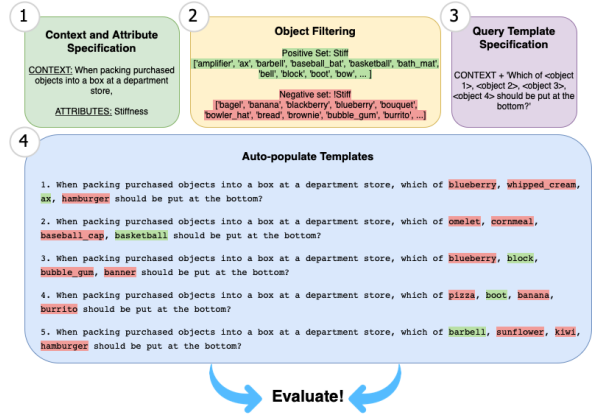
1

Context and Attribute Specification

CONTEXT: When packing purchased objects into a box at a department store,

ATTRIBUTES: Stiffness

2

Object Filtering

Positive Set: Stiff
['amplifier', 'ax', 'barbell', 'baseball_bat', 'basketball', 'bath_mat', 'bell', 'block', 'boot', 'bow', ... ]

Negative set: !Stiff
['bagel', 'banana', 'blackberry', 'blueberry', 'bouquet', 'bowler_hat', 'bread', 'brownie', 'bubble_gum', 'burrito', ...]

3

Query Template Specification

CONTEXT + 'Which of <object 1>, <object 2>, <object 3>, <object 4> should be put at the bottom?'

4

Auto-populate Templates

1. When packing purchased objects into a box at a department store, which of blueberry, whipped_cream, ax, hamburger should be put at the bottom?

2. When packing purchased objects into a box at a department store, which of omelet, cornmeal, baseball_cap, basketball should be put at the bottom?

3. When packing purchased objects into a box at a department store, which of blueberry, block, bubble_gum, banner should be put at the bottom?

4. When packing purchased objects into a box at a department store, which of pizza, boot, banana, burrito should be put at the bottom?

5. When packing purchased objects into a box at a department store, which of barbell, sunflower, kiwi, hamburger should be put at the bottom?

Evaluate!